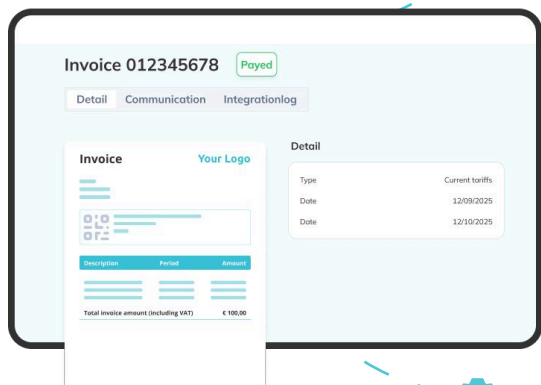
Invoice 012345678 Payed

Detail Communication Integrationlog

Invoice Your Logo

| Description | Period | Amount |
|---|---|---|

Total invoice amount (including VAT) € 100,00

Detail

| Type | Current tariffs |
|---|---|
| Date | 12/09/2025 |
| Date | 12/10/2025 |